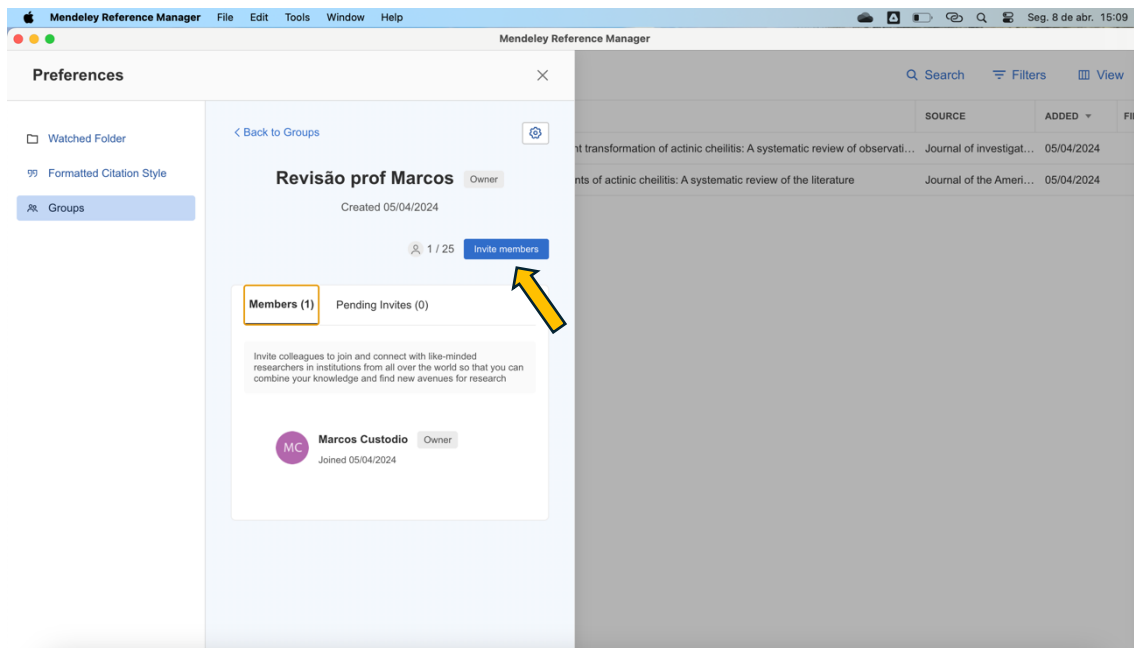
Mendeley Reference Manager File Edit Tools Window Help

Seg. 8 de abr. 15:09

Mendeley Reference Manager

Preferences

Watched Folder

Formatted Citation Style

Groups

< Back to Groups

Revisão prof Marcos Owner

Created 05/04/2024

1 / 25 Invite members

Members (1) Pending Invites (0)

Invite colleagues to join and connect with like-minded researchers in institutions from all over the world so that you can combine your knowledge and find new avenues for research

MC Marcos Custodio Owner

Joined 05/04/2024

Search Filters View

| | SOURCE | ADDED | FI |
|---|---|---|---|
| nt transformation of actinic cheilitis: A systematic review of observati… | Journal of investigat… | 05/04/2024 | |
| nts of actinic cheilitis: A systematic review of the literature | Journal of the Ameri… | 05/04/2024 | |